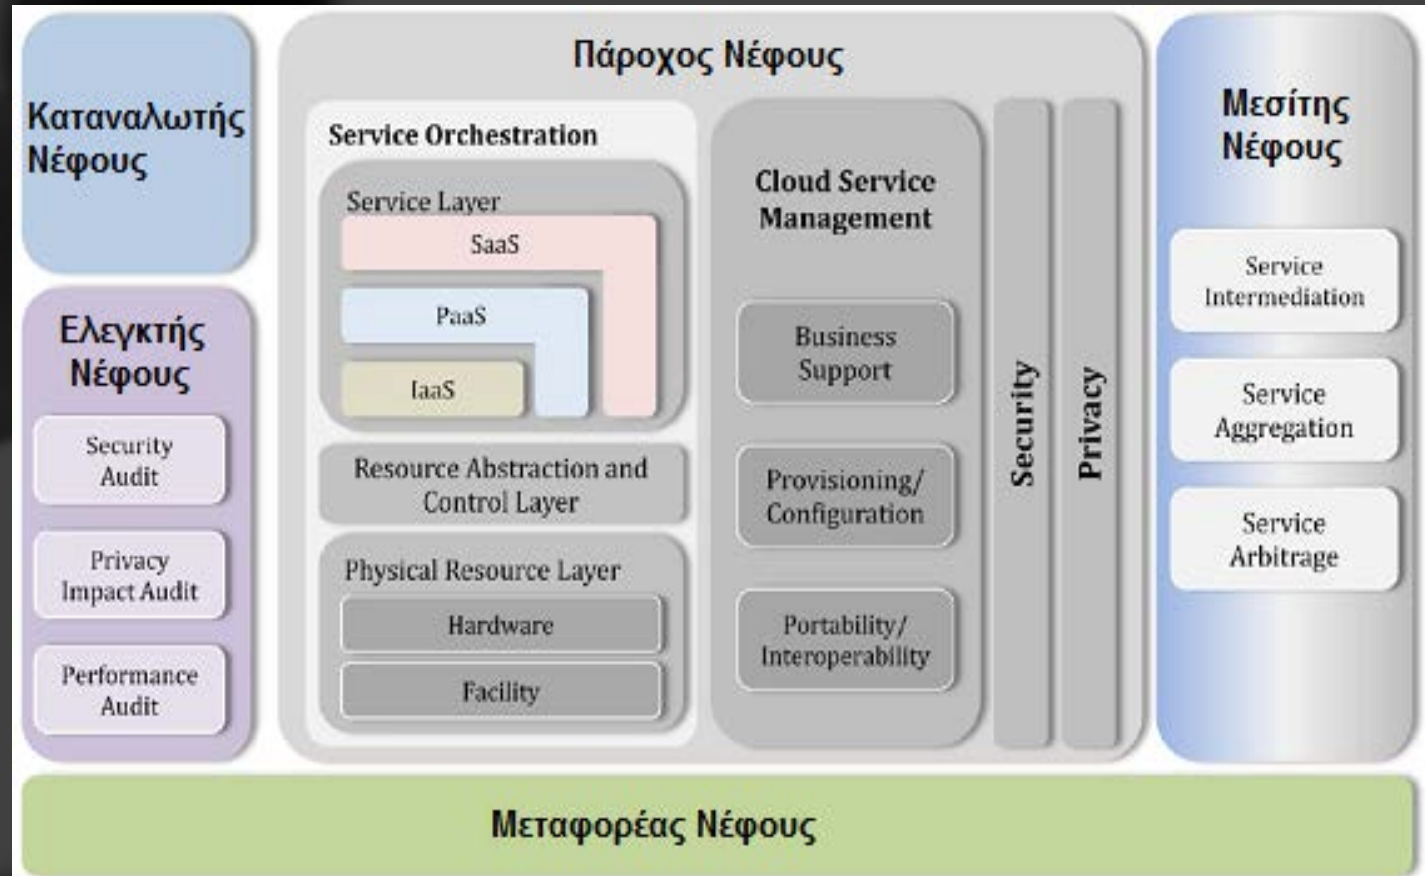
Καταναλωτής Νέφους

Ελεγκτής Νέφους

Security Audit

Privacy Impact Audit

Performance Audit

Πάροχος Νέφους

Service Orchestration

Service Layer

SaaS

PaaS

IaaS

Resource Abstraction and Control Layer

Physical Resource Layer

Hardware

Facility

Cloud Service Management

Business Support

Provisioning/ Configuration

Portability/ Interoperability

Security

Privacy

Μεσίτης Νέφους

Service Intermediation

Service Aggregation

Service Arbitrage

Μεταφορέας Νέφους